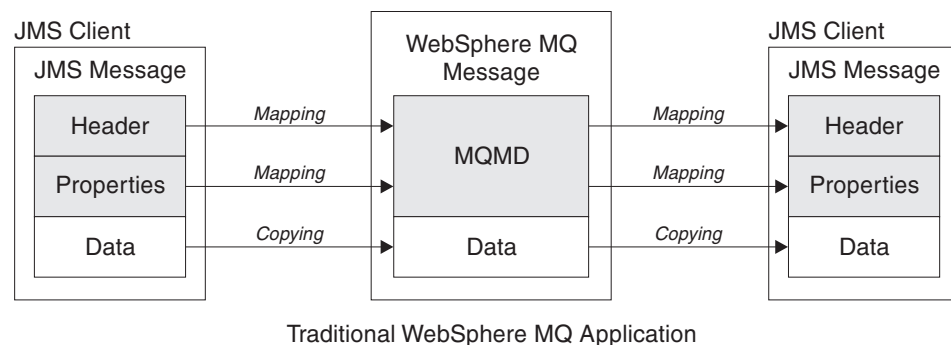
JMS Client

JMS Message

Header

Properties

Data

Mapping

Mapping

Copying

WebSphere MQ Message

MQMD

Data

Mapping

Mapping

Copying

JMS Client

JMS Message

Header

Properties

Data

Traditional WebSphere MQ Application